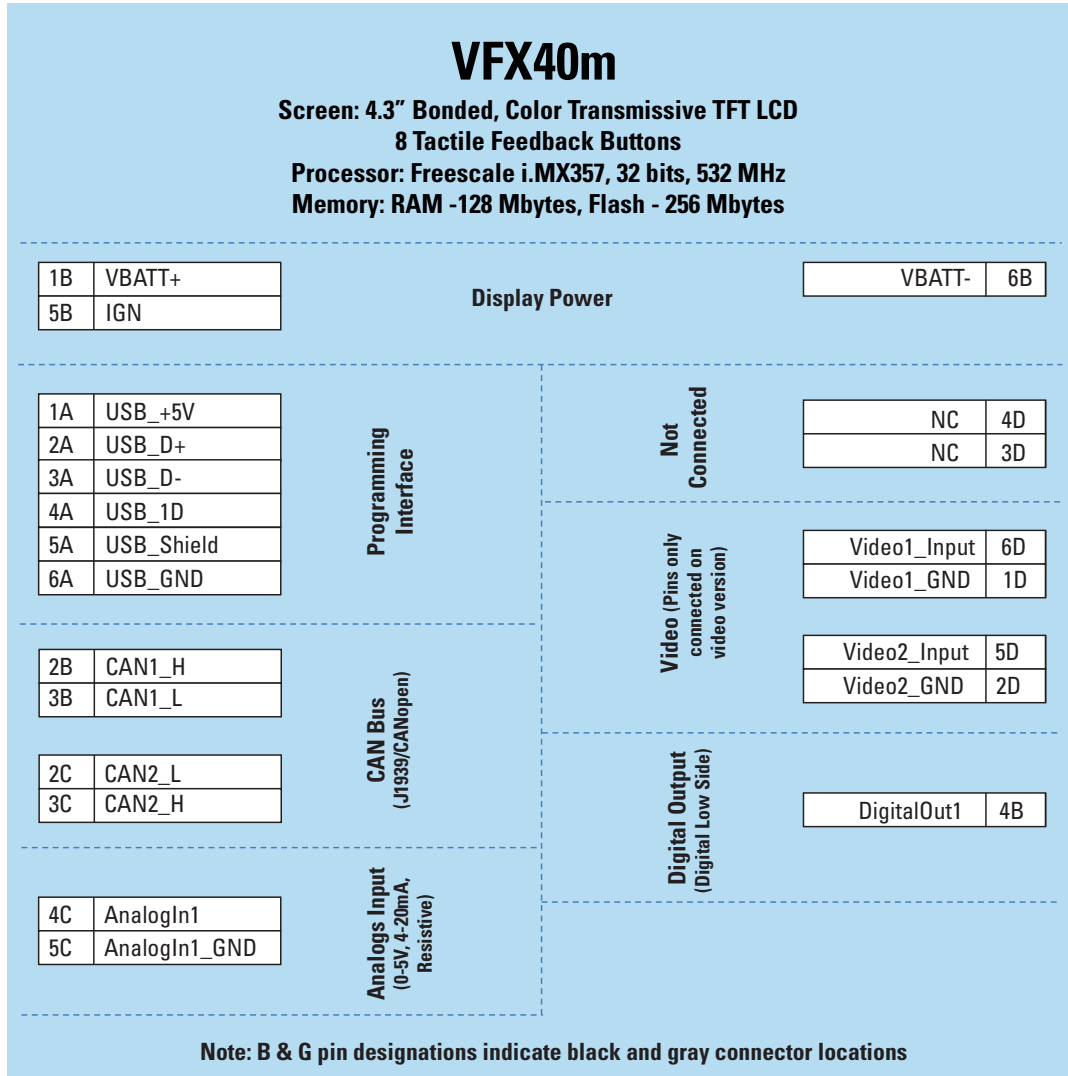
VFX40m

Screen: 4.3" Bonded, Color Transmissive TFT LCD
8 Tactile Feedback Buttons
Processor: Freescale i.MX357, 32 bits, 532 MHz
Memory: RAM -128 Mbytes, Flash - 256 Mbytes

| 1B | VBATT+ |
|---|---|
| 5B | IGN |

Display Power

| VBATT- | 6B |
|---|---|

| 1A | USB_+5V |
|---|---|
| 2A | USB_D+ |
| 3A | USB_D- |
| 4A | USB_1D |
| 5A | USB_Shield |
| 6A | USB_GND |

Programming Interface

| 2B | CAN1_H |
|---|---|
| 3B | CAN1_L |

| 2C | CAN2_L |
|---|---|
| 3C | CAN2_H |

CAN Bus (J1939/CANopen)

| 4C | AnalogIn1 |
|---|---|
| 5C | AnalogIn1_GND |

Analogs Input (0-5V, 4-20mA, Resistive)

Not Connected

| NC | 4D |
|---|---|
| NC | 3D |

Video (Pins only connected on video version)

| Video1_Input | 6D |
|---|---|
| Video1_GND | 1D |

| Video2_Input | 5D |
|---|---|
| Video2_GND | 2D |

Digital Output (Digital Low Side)

| DigitalOut1 | 4B |
|---|---|

Note: B & G pin designations indicate black and gray connector locations